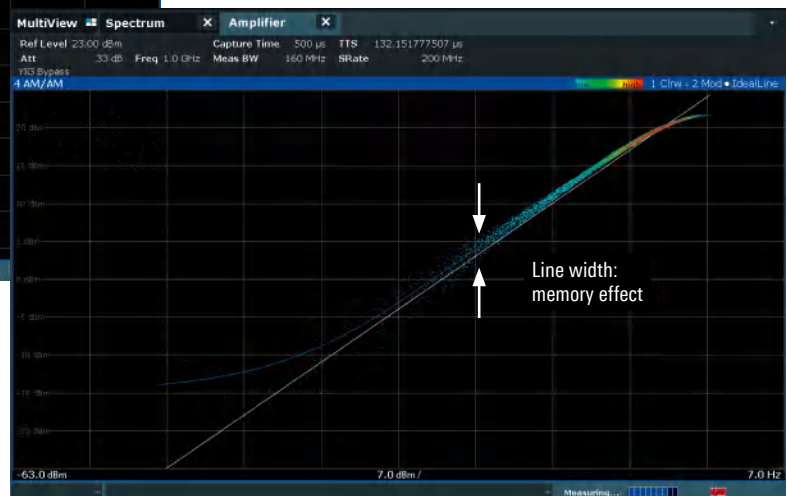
MultiView Spectrum × Amplifier ×

Ref Level 23.00 dBm Capture Time 500 µs TTS 132.151777507 µs
Att 33 dB Freq 1.0 GHz Meas BW 160 MHz SRate 200 MHz
YIG Bypass

4 AM/AM 1 Clrw - 2 Mod • IdealLine

20 dBm
15 dBm
10 dBm
5 dBm
0 dBm
-5 dBm
-10 dBm
-15 dBm
-20 dBm

Line width:
memory effect

-63.0 dBm 7.0 dBm / 7.0 Hz

Measuring...